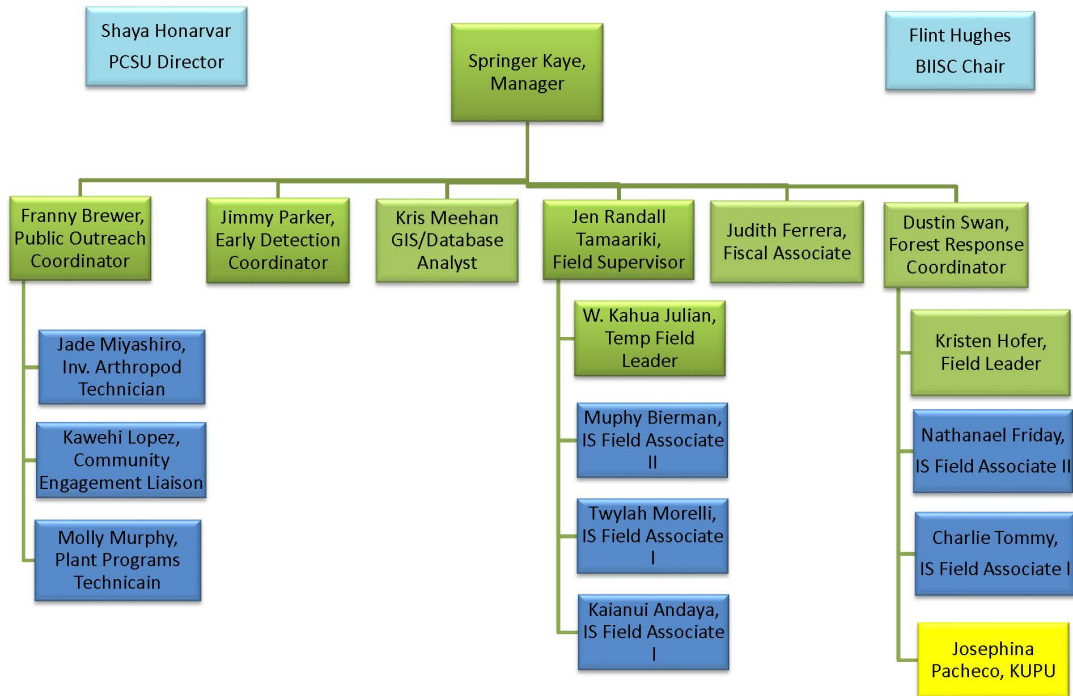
Shaya Honarvar
PCSU Director

Springer Kaye, Manager

Flint Hughes
BIISC Chair

Franny Brewer, Public Outreach Coordinator

Jimmy Parker, Early Detection Coordinator

Kris Meehan GIS/Database Analyst

Jen Randall Tamaariki, Field Supervisor

Judith Ferrera, Fiscal Associate

Dustin Swan, Forest Response Coordinator

Jade Miyashiro, Inv. Arthropod Technician

Kawehi Lopez, Community Engagement Liaison

Molly Murphy, Plant Programs Technicain

W. Kahua Julian, Temp Field Leader

Muphy Bierman, IS Field Associate II

Twylah Morelli, IS Field Associate I

Kaianui Andaya, IS Field Associate I

Kristen Hofer, Field Leader

Nathanael Friday, IS Field Associate II

Charlie Tommy, IS Field Associate I

Josephina Pacheco, KUPU